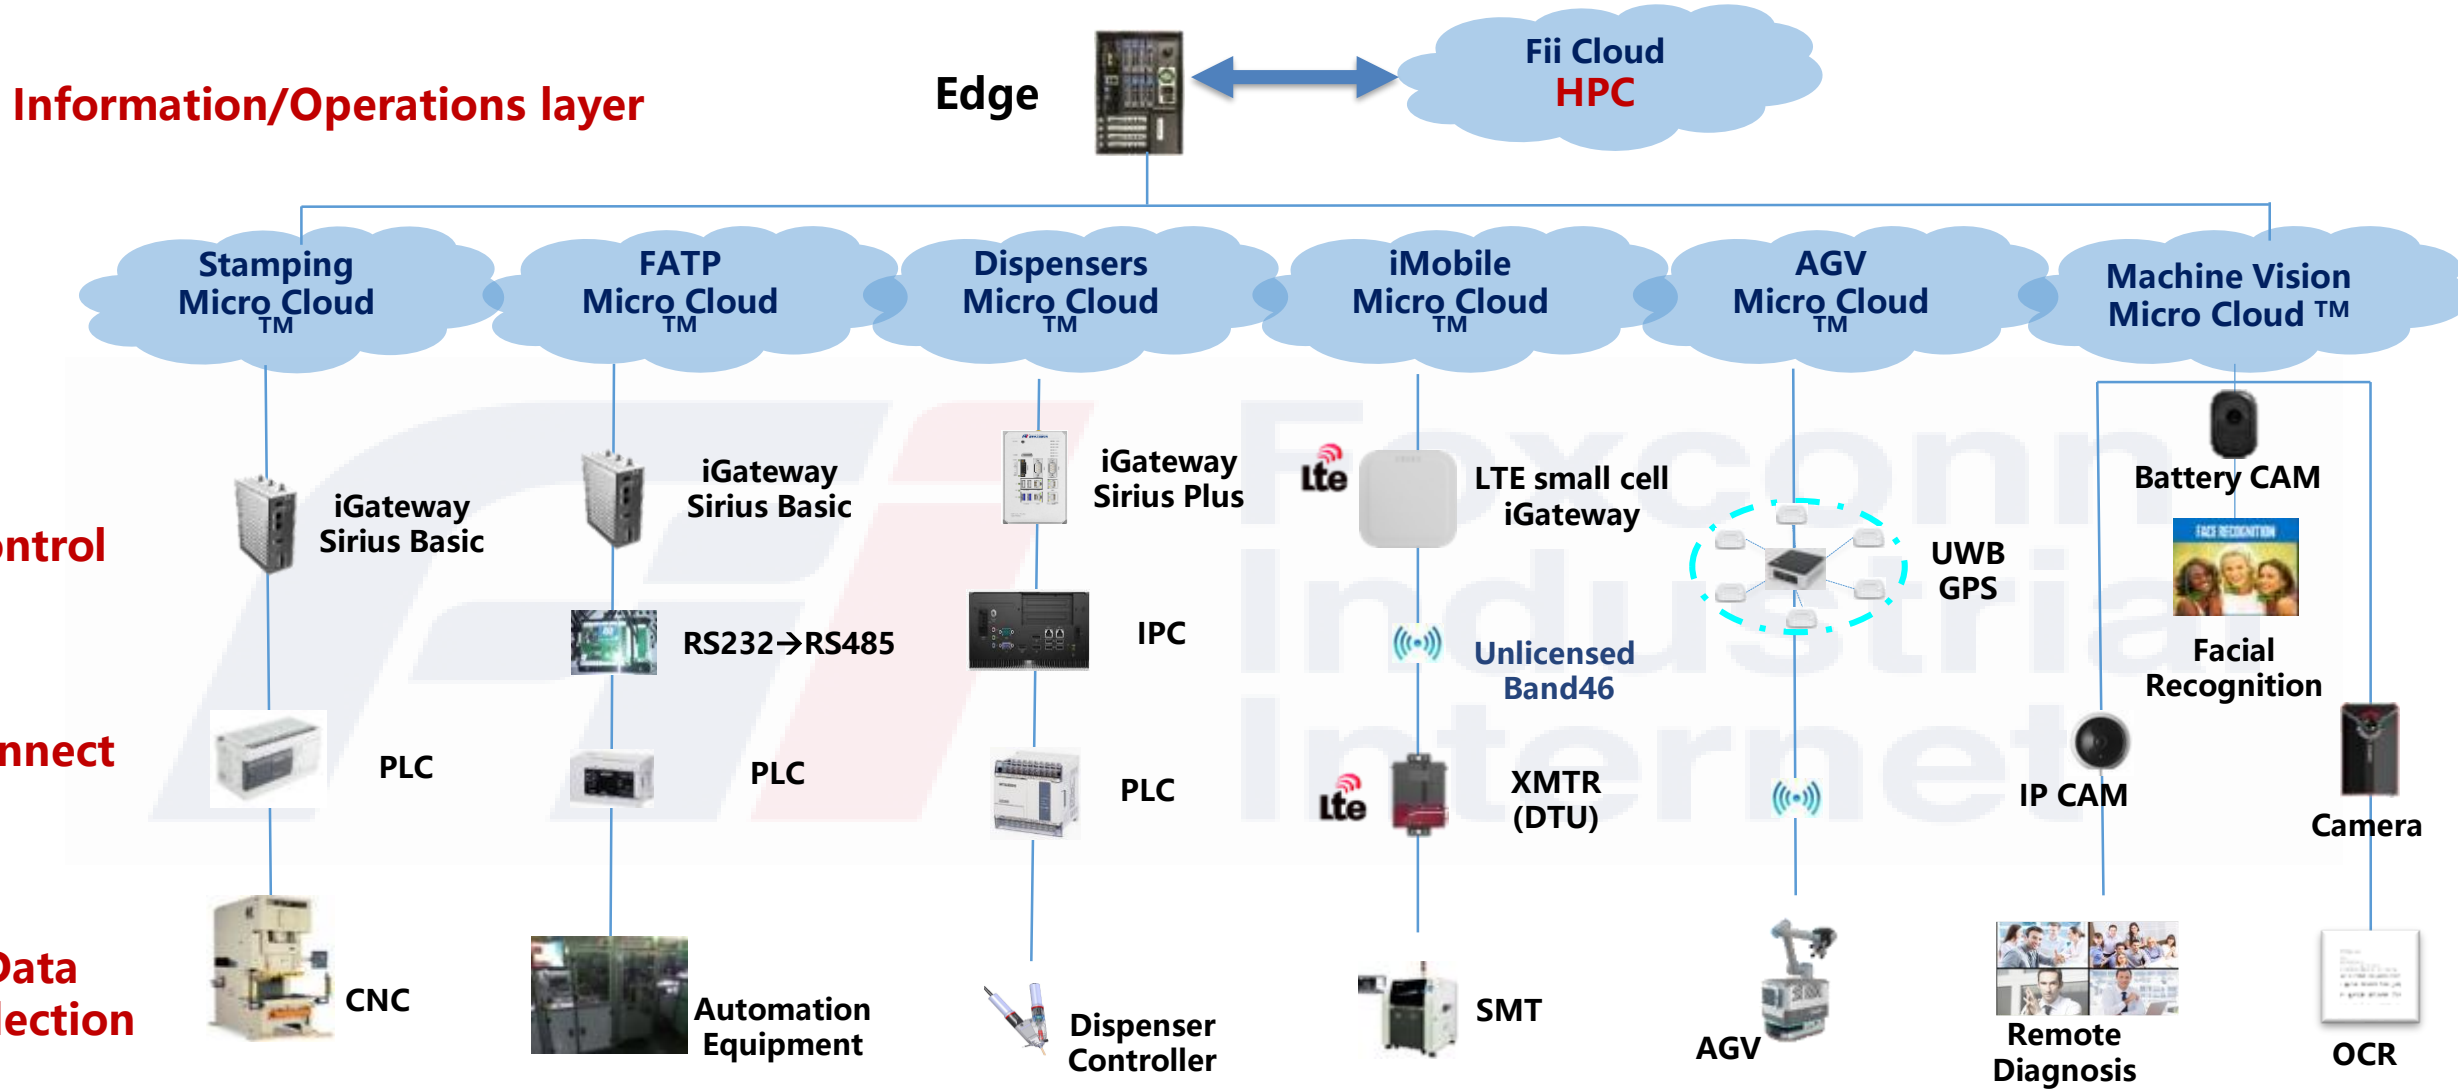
Information/Operations layer

Edge

Fii Cloud
HPC

Stamping Micro Cloud TM

FATP Micro Cloud TM

Dispensers Micro Cloud TM

iMobile Micro Cloud TM

AGV Micro Cloud TM

Machine Vision Micro Cloud TM

ntrol

nnect

Data
lection

iGateway Sirius Basic

PLC

CNC

iGateway Sirius Basic

RS232→RS485

PLC

Automation Equipment

iGateway Sirius Plus

IPC

PLC

Dispenser Controller

Lte

LTE small cell iGateway

Unlicensed Band46

Lte

XMTR (DTU)

SMT

UWB GPS

AGV

Battery CAM

FACE RECOGNITION

Facial Recognition

IP CAM

Camera

Remote Diagnosis

OCR

Foxconn Industrial Internet